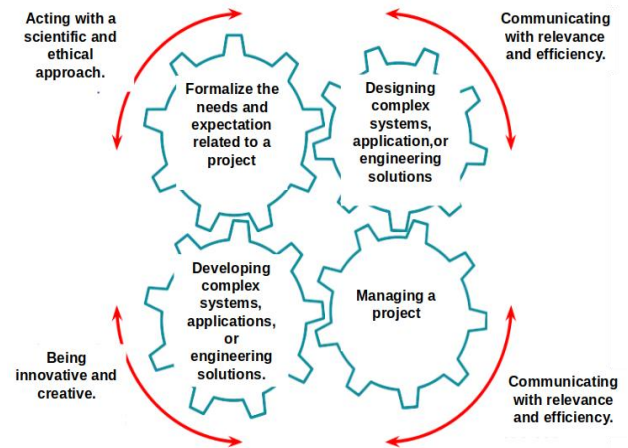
Acting with a scientific and ethical approach.

Communicating with relevance and efficiency.

Formalize the needs and expectation related to a project

Designing complex systems, application,or engineering solutions

Developing complex systems, applications, or engineering solutions.

Managing a project

Being innovative and creative.

Communicating with relevance and efficiency.